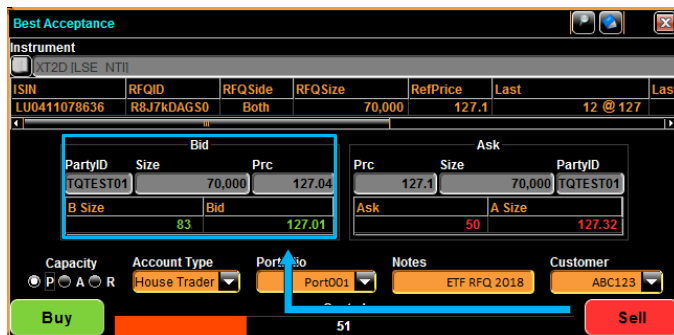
Best Acceptance

Instrument

XT2D [LSE_NTI]

| ISIN | RFQID | RFQSide | RFQSize | RefPrice | Last | Las |
|---|---|---|---|---|---|---|
| LU0411078636 | R8J7kDAGS0 | Both | 70,000 | 127.1 | 12 @ 127 | |

Bid

PartyID Size Prc

TQTEST01 70,000 127.04

B Size Bid

83 127.01

Ask

Prc Size PartyID

127.1 70,000 TQTEST01

Ask A Size

50 127.32

Capacity

P A R

Account Type

House Trader

Portfolio

Port001

Notes

ETF RFQ 2018

Customer

ABC123

Buy

51

Sell